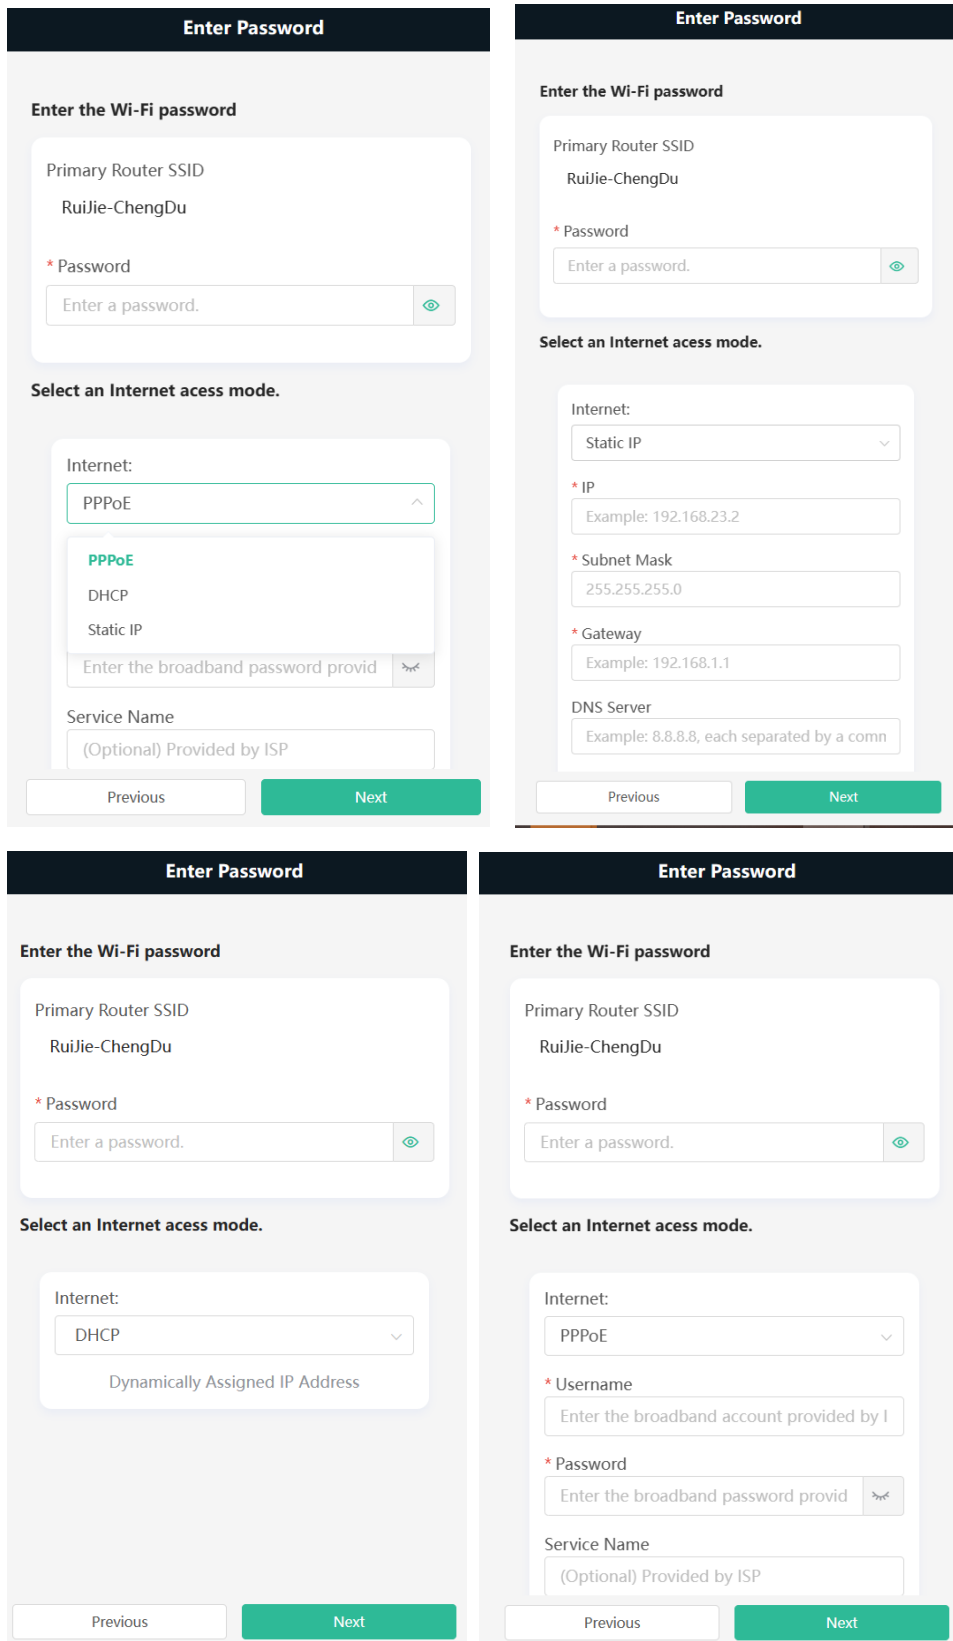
Enter Password

Enter the Wi-Fi password

Primary Router SSID

RuiJie-ChengDu

* Password

Enter a password.

Select an Internet acess mode.

Internet:

PPPoE

PPPoE

DHCP

Static IP

Enter the broadband password provid

Service Name

(Optional) Provided by ISP

Previous

Next

Enter Password

Enter the Wi-Fi password

Primary Router SSID

RuiJie-ChengDu

* Password

Enter a password.

Select an Internet acess mode.

Internet:

Static IP

* IP

Example: 192.168.23.2

* Subnet Mask

255.255.255.0

* Gateway

Example: 192.168.1.1

DNS Server

Example: 8.8.8.8, each separated by a comn

Previous

Next

Enter Password

Enter the Wi-Fi password

Primary Router SSID

RuiJie-ChengDu

* Password

Enter a password.

Select an Internet acess mode.

Internet:

DHCP

Dynamically Assigned IP Address

Previous

Next

Enter Password

Enter the Wi-Fi password

Primary Router SSID

RuiJie-ChengDu

* Password

Enter a password.

Select an Internet acess mode.

Internet:

PPPoE

* Username

Enter the broadband account provided by I

* Password

Enter the broadband password provid

Service Name

(Optional) Provided by ISP

Previous

Next